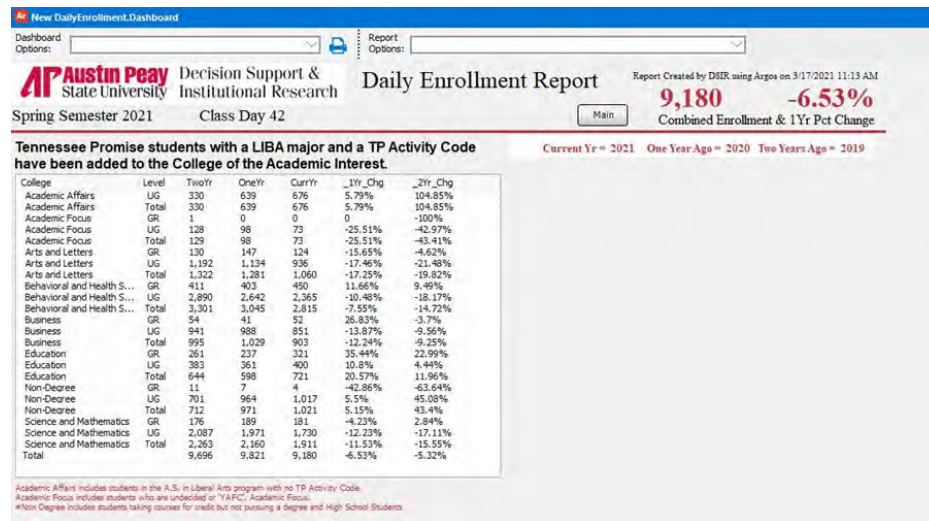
New DailyEnrollment.Dashboard

Dashboard Options:

Report Options:

AP Austin Peay State University

Decision Support & Institutional Research

Daily Enrollment Report

Report Created by DSIR using Argos on 3/17/2021 11:13 AM

9,180 -6.53%

Combined Enrollment & 1Yr Pct Change

Spring Semester 2021 Class Day 42

Main

Tennessee Promise students with a LIBA major and a TP Activity Code have been added to the College of the Academic Interest.

Current Yr = 2021 One Year Ago = 2020 Two Years Ago = 2019

| College | Level | TwoYr | OneYr | CurrYr | _1Yr_Chg | _2Yr_Chg |
|---|---|---|---|---|---|---|
| Academic Affairs | UG | 330 | 639 | 676 | 5.79% | 104.85% |
| Academic Affairs | Total | 330 | 639 | 676 | 5.79% | 104.85% |
| Academic Focus | GR | 1 | 0 | 0 | 0 | -100% |
| Academic Focus | UG | 128 | 98 | 73 | -25.51% | -42.97% |
| Academic Focus | Total | 129 | 98 | 73 | -25.51% | -43.41% |
| Arts and Letters | GR | 130 | 147 | 124 | -15.65% | -4.62% |
| Arts and Letters | UG | 1,192 | 1,134 | 936 | -17.46% | -21.48% |
| Arts and Letters | Total | 1,322 | 1,281 | 1,060 | -17.25% | -19.82% |
| Behavioral and Health S... | GR | 411 | 403 | 450 | 11.66% | 9.49% |
| Behavioral and Health S... | UG | 2,890 | 2,642 | 2,365 | -10.48% | -18.17% |
| Behavioral and Health S... | Total | 3,301 | 3,045 | 2,815 | -7.55% | -14.72% |
| Business | GR | 54 | 41 | 52 | 26.83% | -3.7% |
| Business | UG | 941 | 988 | 851 | -13.87% | -9.56% |
| Business | Total | 995 | 1,029 | 903 | -12.24% | -9.25% |
| Education | GR | 261 | 237 | 321 | 35.44% | 22.99% |
| Education | UG | 383 | 361 | 400 | 10.8% | 4.44% |
| Education | Total | 644 | 598 | 721 | 20.57% | 11.96% |
| Non-Degree | GR | 11 | 7 | 4 | -42.86% | -63.64% |
| Non-Degree | UG | 701 | 964 | 1,017 | 5.5% | 45.08% |
| Non-Degree | Total | 712 | 971 | 1,021 | 5.15% | 43.4% |
| Science and Mathematics | GR | 176 | 189 | 181 | -4.23% | 2.84% |
| Science and Mathematics | UG | 2,087 | 1,971 | 1,730 | -12.23% | -17.11% |
| Science and Mathematics | Total | 2,263 | 2,160 | 1,911 | -11.53% | -15.55% |
| Total | | 9,696 | 9,821 | 9,180 | -6.53% | -5.32% |

Academic Affairs includes students in the A.S. in Liberal Arts program with no TP Activity Code.
Academic Focus includes students who are undecided or 'YAFC', Academic Focus.
*Non Degree includes students taking courses for credit but not pursuing a degree and High School Students